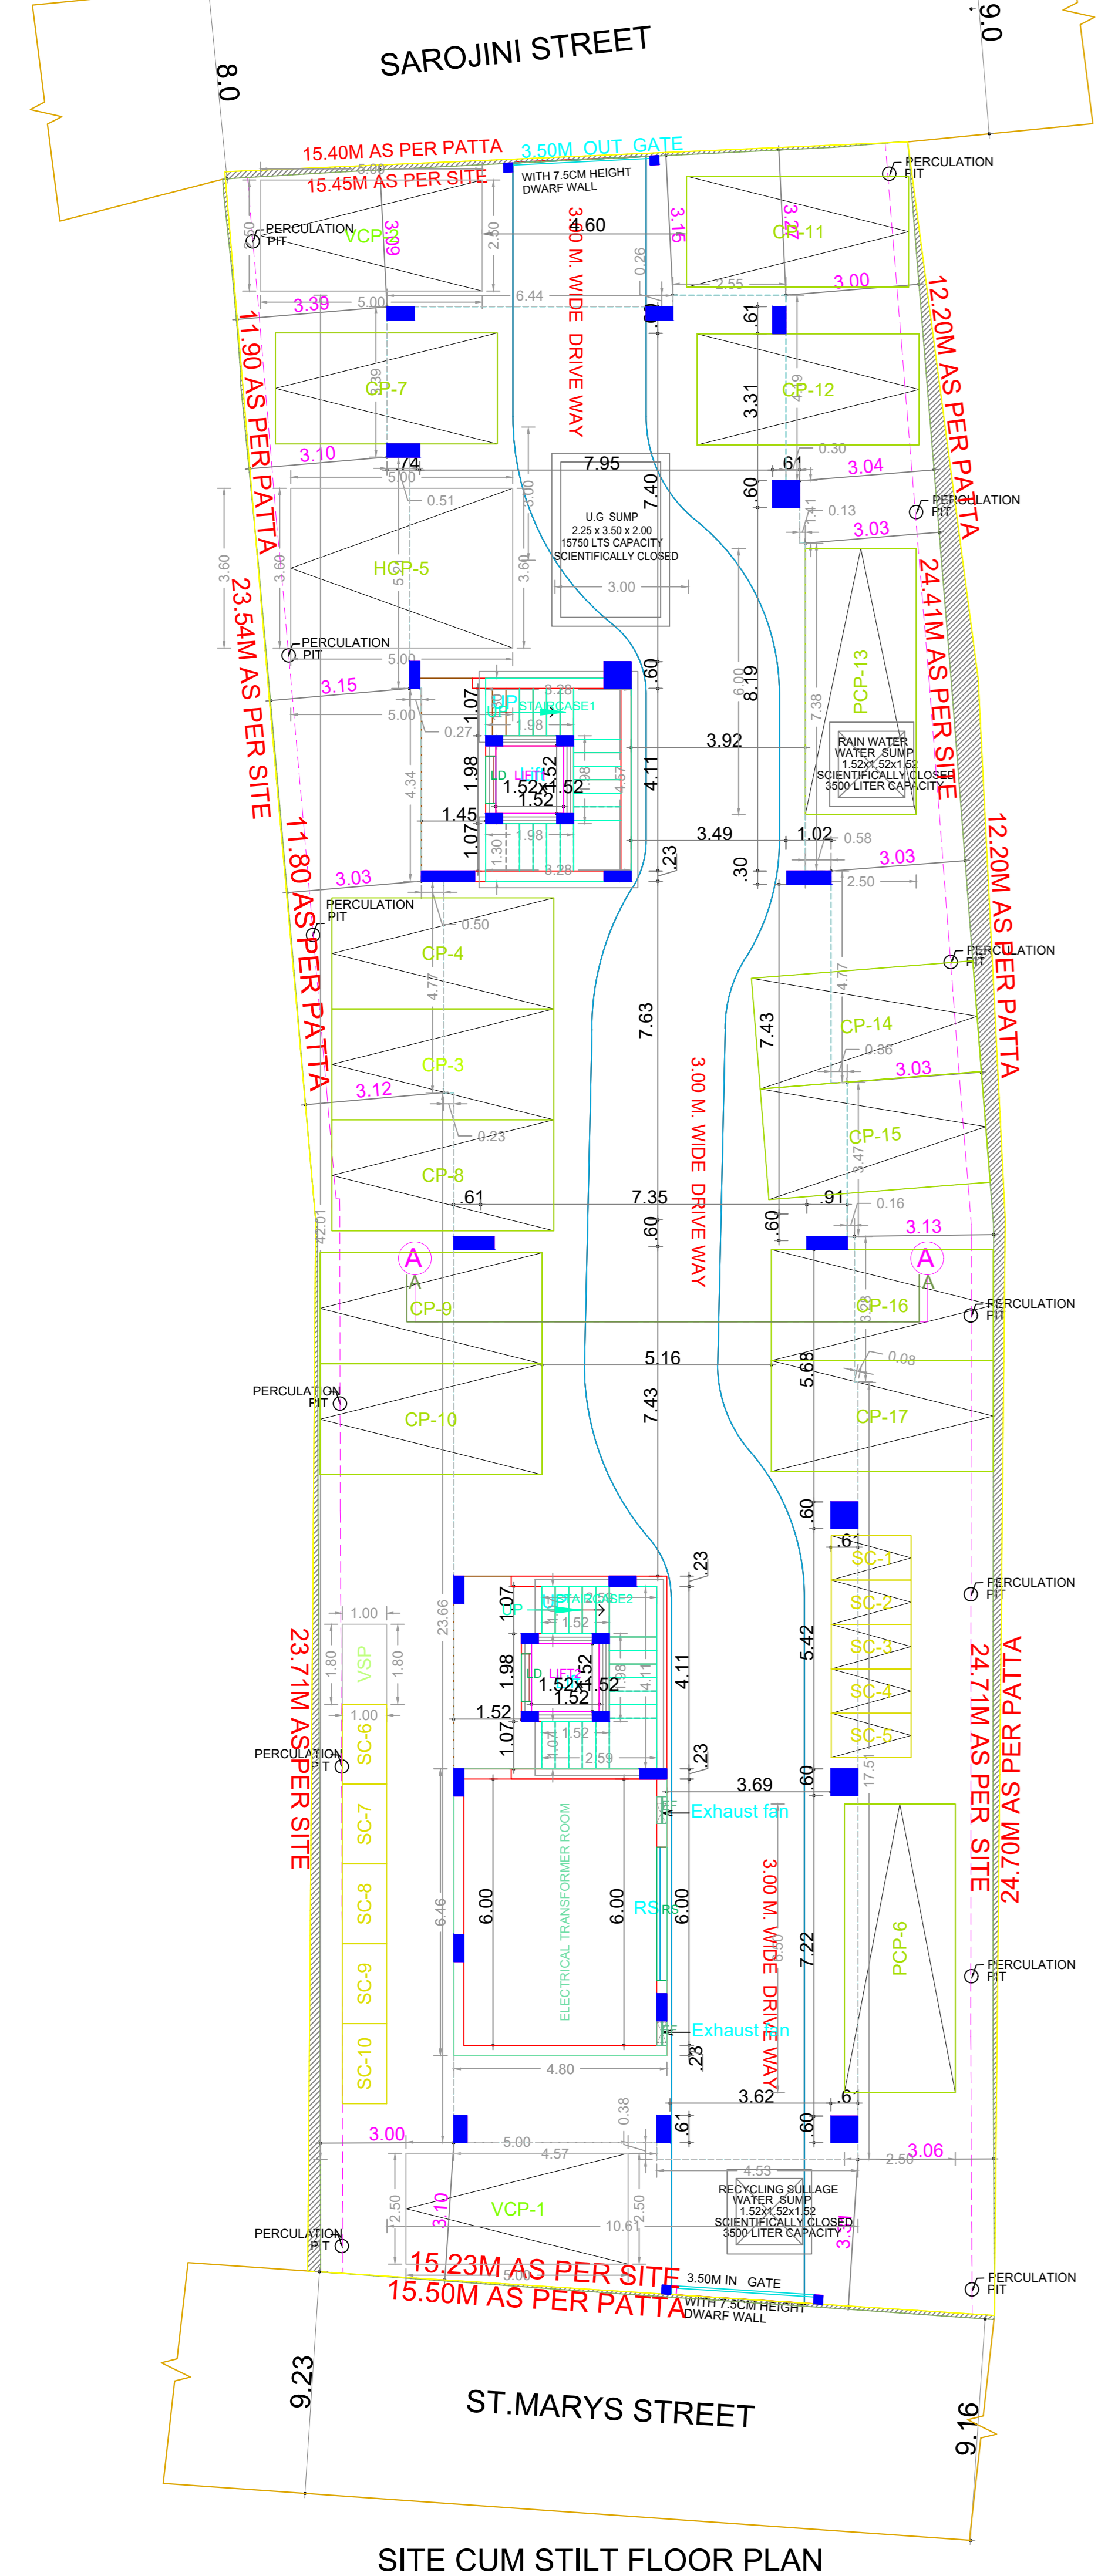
SAROJINI STREET

8.0

9.0

15.40M AS PER PATTA
15.45M AS PER SITE
3.50M OUT GATE
WITH 7.5CM HEIGHT DWARF WALL

PERCULATION PIT
VCP-2
3.09
2.50
3.00 M. WIDE DRIVE WAY
4.60
3.15
3.27
CP-11
PERCULATION PIT
6.44
2.55
3.00
3.39
5.00
12.20M AS PER SITE
11.90 AS PER PATTA
CP-7
3.39
.61
3.31
CP-12
3.10
.74
5.00
7.95
.61
0.30
3.04
7.40
.60
PERCULATION PIT
0.51
3.00
U.G SUMP 2.25 x 3.50 x 2.00 15750 LTS CAPACITY SCIENTIFICALLY CLOSED
0.13
3.03
3.60
3.60
HCP-5
3.60
3.00
24.41M AS PER SITE
23.54M AS PER SITE
PERCULATION PIT
5.00
.60
6.00
8.19
PCP-13
3.15
5.00
1.07
0.27
UP STAIRCASE1
1.98
7.38
3.92
RAIN WATER WATER SUMP 1.52x1.52x1.52 SCIENTIFICALLY CLOSED 3500 LITER CAPACITY
4.34
1.98
LD LIFT1
1.52x1.52
1.52
4.11
1.45
3.49
1.02
0.58
1.07
1.30
1.98
.23
12.20M AS PER PATTA
3.03
.30
3.03
2.50
11.80 AS PER PATTA
PERCULATION PIT
0.50
CP-4
PERCULATION PIT
4.77
4.77
7.63
3.00 M. WIDE DRIVE WAY
7.43
CP-14
0.36
3.03
CP-3
3.12
0.23
CP-15
3.47
CP-8
.61
7.35
.91
0.16
.60
.60
3.13
A
A
CP-9
CP-16
PERCULATION PIT
5.16
5.68
0.08
PERCULATION PIT
CP-10
7.43
CP-17
.60
.61
SC-1
.23
PERCULATION PIT
SC-2
1.00
1.07
STAIRCASE2
SC-3
23.66
1.80
VSP
1.80
1.52
1.98
LD LIFT2
1.52x1.52
1.52
4.11
5.42
SC-4
24.71M AS PER SITE
24.70M AS PER PATTA
23.71M AS PER SITE
1.00
SC-5
1.52
1.07
1.52
2.59
.23
PERCULATION PIT
SC-6
3.69
.60
SC-7
Exhaust fan
17.51
SC-8
6.46
6.00
ELECTRICAL TRANSFORMER ROOM
6.00
RS
6.00
3.00 M. WIDE DRIVE WAY
PCP-6
7.22
SC-9
PERCULATION PIT
Exhaust fan
SC-10
4.80
.23
3.62
.61
3.00
.61
.60
0.38
5.00
4.57
4.53
2.50
3.06
RECYCLING SULLAGE WATER SUMP 1.52x1.52x1.52 SCIENTIFICALLY CLOSED 3500 LITER CAPACITY
VCP-1
2.50
3.10
10.61
2.50
3.31
PERCULATION PIT
15.23M AS PER SITE
5.00
3.50M IN GATE
15.50M AS PER PATTA
WITH 7.5CM HEIGHT DWARF WALL
PERCULATION PIT

9.23
ST.MARYS STREET
9.16

SITE CUM STILT FLOOR PLAN